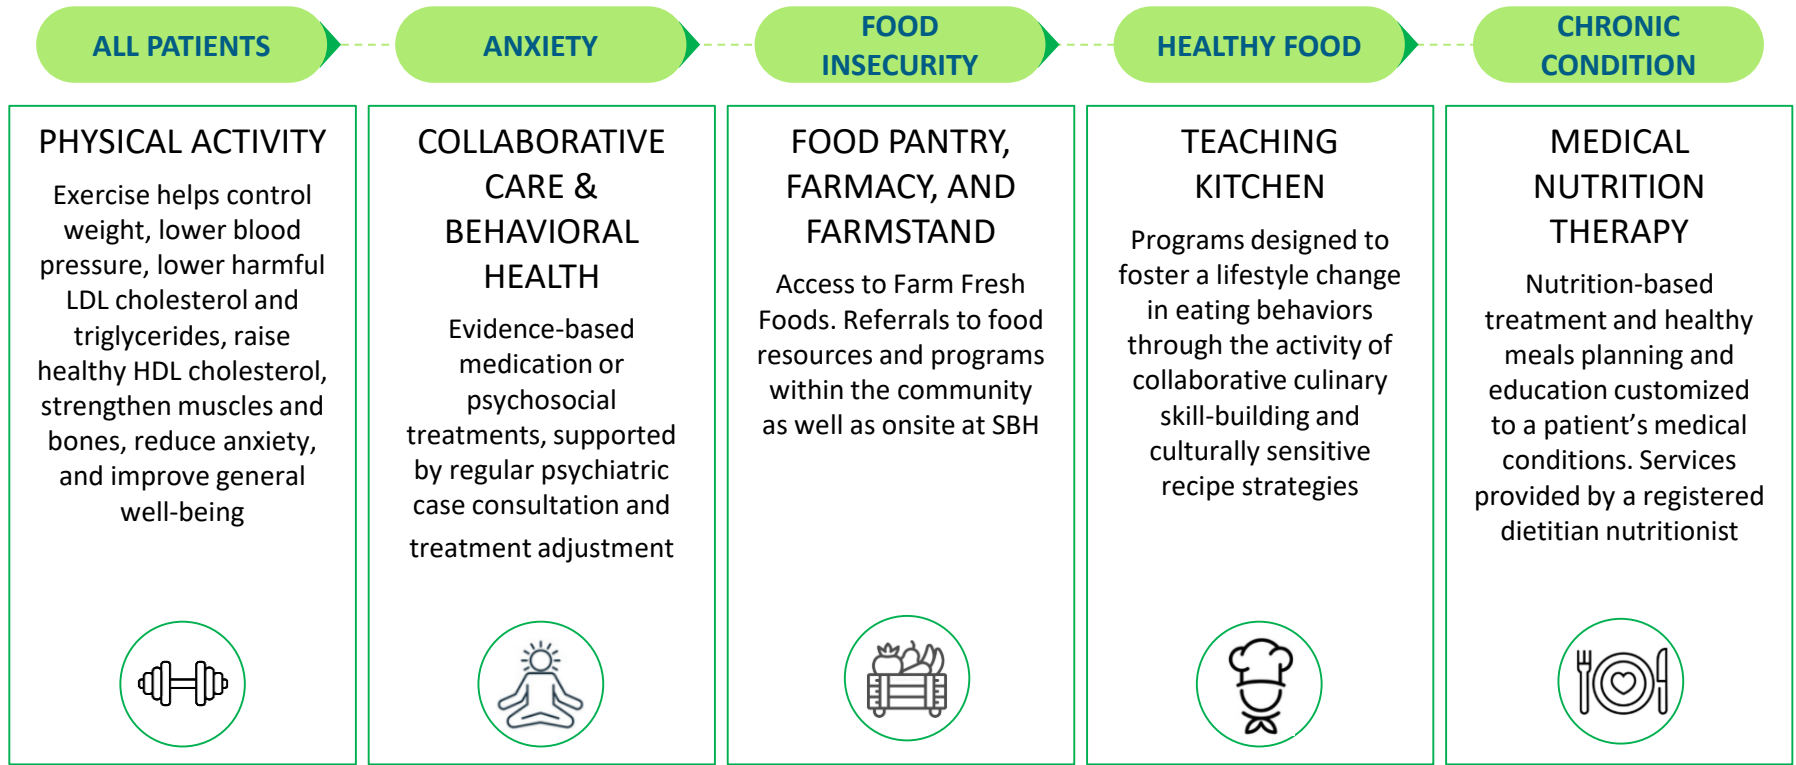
ALL PATIENTS

ANXIETY

FOOD INSECURITY

HEALTHY FOOD

CHRONIC CONDITION

PHYSICAL ACTIVITY

Exercise helps control weight, lower blood pressure, lower harmful LDL cholesterol and triglycerides, raise healthy HDL cholesterol, strengthen muscles and bones, reduce anxiety, and improve general well-being

COLLABORATIVE CARE & BEHAVIORAL HEALTH

Evidence-based medication or psychosocial treatments, supported by regular psychiatric case consultation and treatment adjustment

FOOD PANTRY, FARMACY, AND FARMSTAND

Access to Farm Fresh Foods. Referrals to food resources and programs within the community as well as onsite at SBH

TEACHING KITCHEN

Programs designed to foster a lifestyle change in eating behaviors through the activity of collaborative culinary skill-building and culturally sensitive recipe strategies

MEDICAL NUTRITION THERAPY

Nutrition-based treatment and healthy meals planning and education customized to a patient's medical conditions. Services provided by a registered dietitian nutritionist